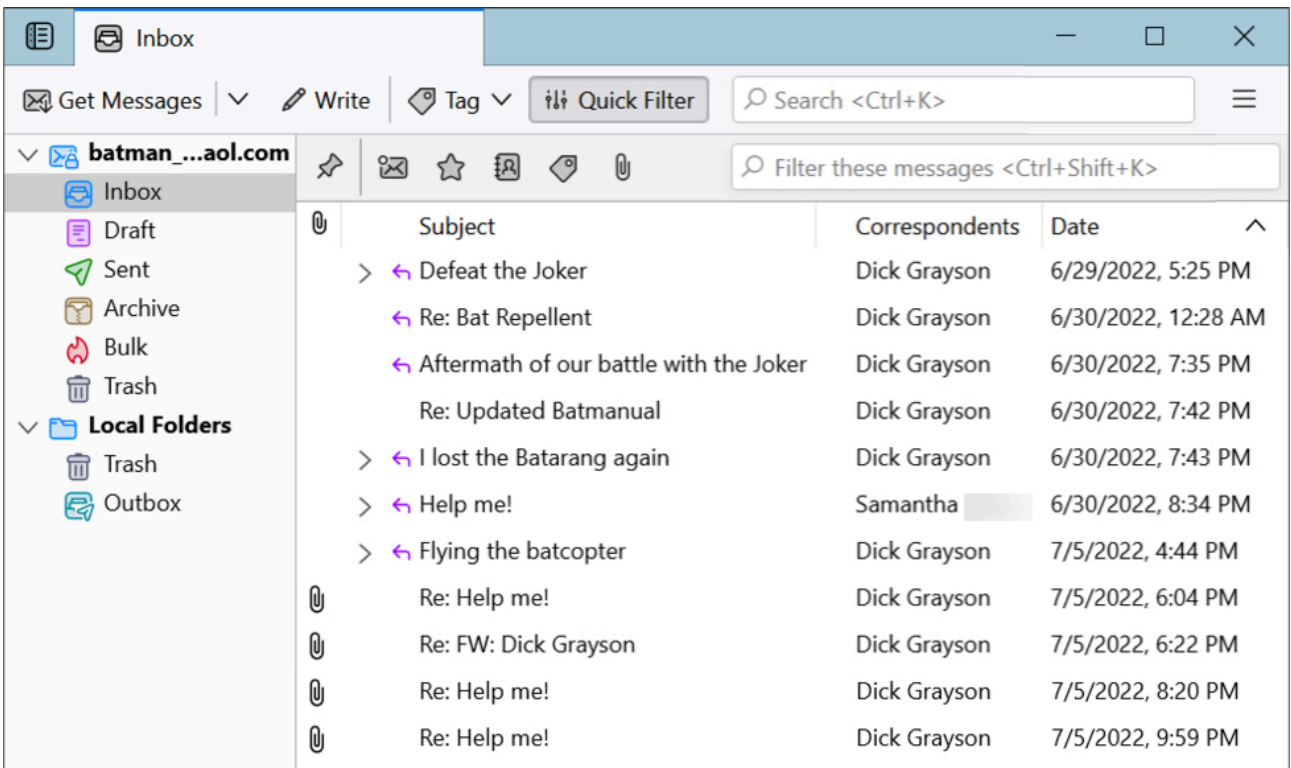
Inbox

Get Messages | Write | Tag | Quick Filter | Search <Ctrl+K>

batman_...aol.com
Inbox
Draft
Sent
Archive
Bulk
Trash
Local Folders
Trash
Outbox

Filter these messages <Ctrl+Shift+K>

| | Subject | Correspondents | Date |
|---|---|---|---|
| | Defeat the Joker | Dick Grayson | 6/29/2022, 5:25 PM |
| | Re: Bat Repellent | Dick Grayson | 6/30/2022, 12:28 AM |
| | Aftermath of our battle with the Joker | Dick Grayson | 6/30/2022, 7:35 PM |
| | Re: Updated Batmanual | Dick Grayson | 6/30/2022, 7:42 PM |
| | I lost the Batarang again | Dick Grayson | 6/30/2022, 7:43 PM |
| | Help me! | Samantha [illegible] | 6/30/2022, 8:34 PM |
| | Flying the batcopter | Dick Grayson | 7/5/2022, 4:44 PM |
| | Re: Help me! | Dick Grayson | 7/5/2022, 6:04 PM |
| | Re: FW: Dick Grayson | Dick Grayson | 7/5/2022, 6:22 PM |
| | Re: Help me! | Dick Grayson | 7/5/2022, 8:20 PM |
| | Re: Help me! | Dick Grayson | 7/5/2022, 9:59 PM |